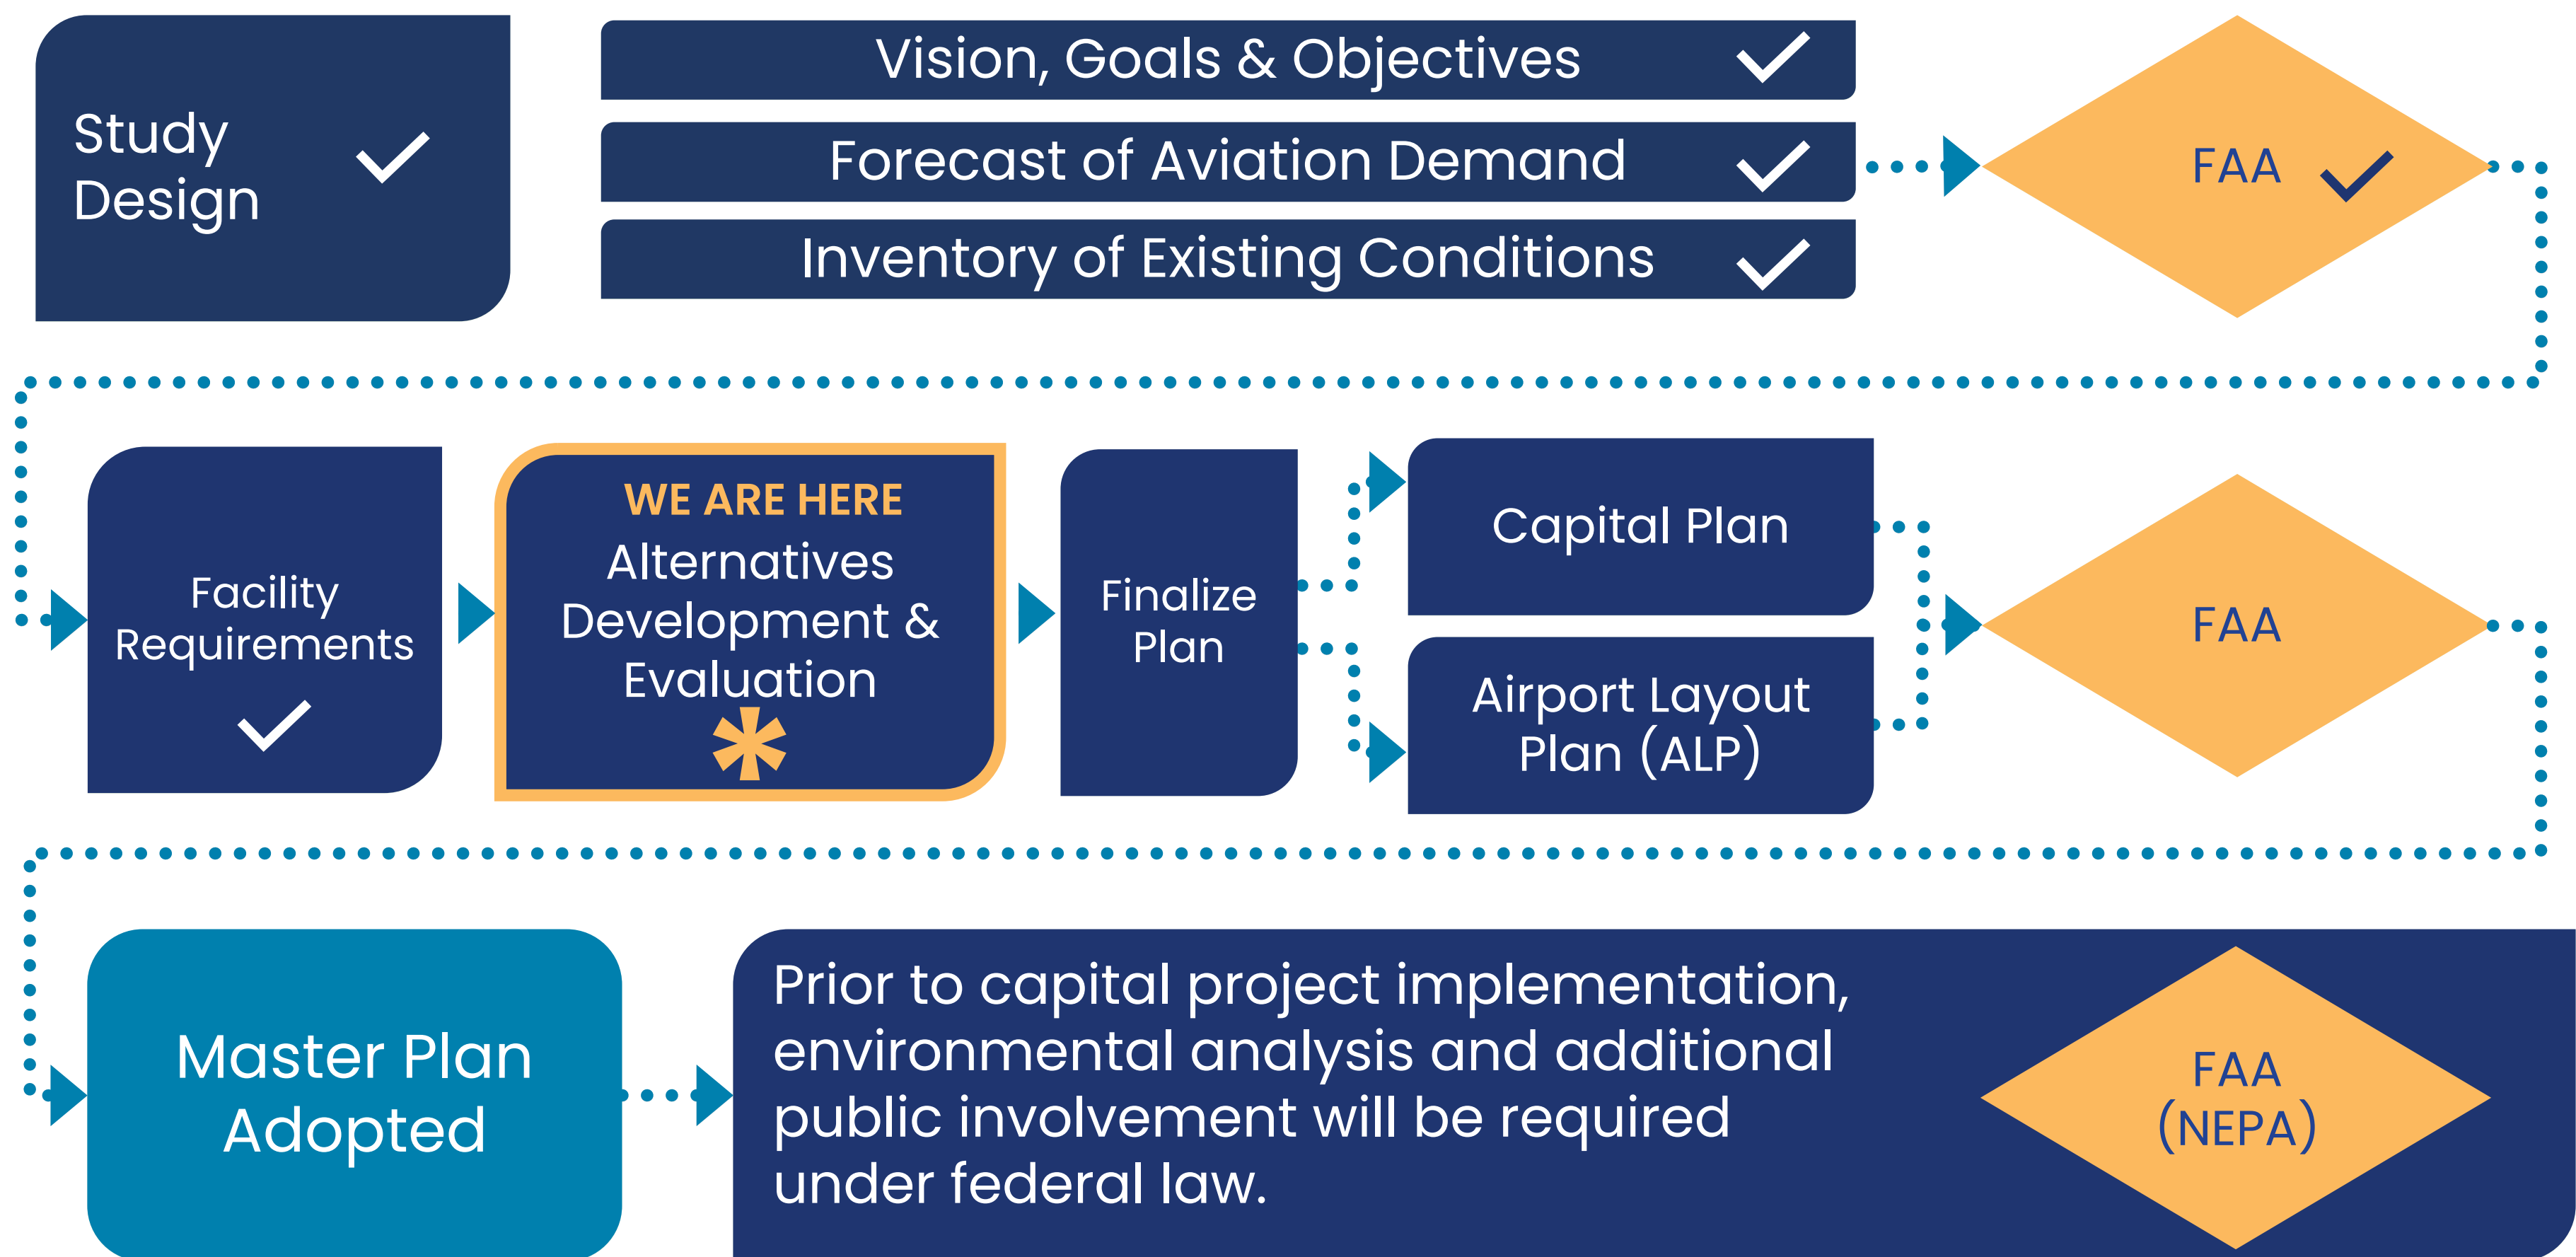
Study Design

Vision, Goals & Objectives

Forecast of Aviation Demand

Inventory of Existing Conditions

FAA

Facility Requirements

WE ARE HERE

Alternatives Development & Evaluation

Finalize Plan

Capital Plan

Airport Layout Plan (ALP)

FAA

Master Plan Adopted

Prior to capital project implementation, environmental analysis and additional public involvement will be required under federal law.

FAA (NEPA)